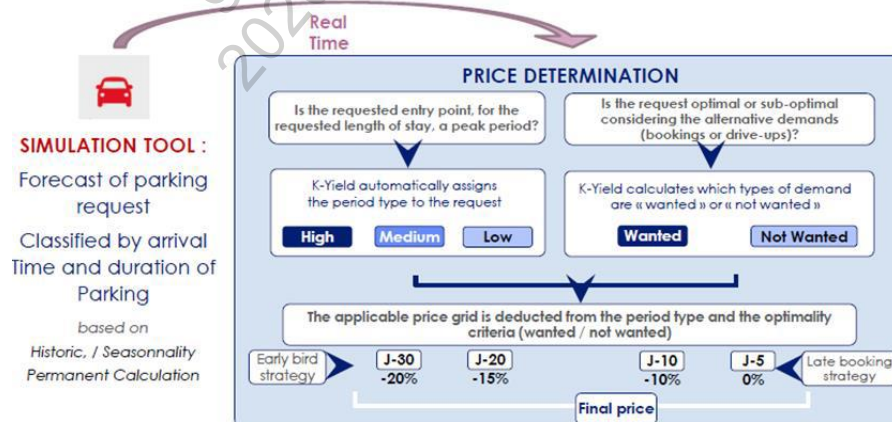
Real Time

SIMULATION TOOL :

Forecast of parking request

Classified by arrival Time and duration of Parking

based on

Historic, / Seasonnality Permanent Calculation

PRICE DETERMINATION

Is the requested entry point, for the requested length of stay, a peak period?

Is the request optimal or sub-optimal considering the alternative demands (bookings or drive-ups)?

K-Yield automatically assigns the period type to the request

High Medium Low

K-Yield calculates which types of demand are « wanted » or « not wanted »

Wanted Not Wanted

The applicable price grid is deducted from the period type and the optimality criteria (wanted / not wanted)

Early bird strategy

J-30 -20%

J-20 -15%

J-10 -10%

J-5 0%

Late booking strategy

Final price